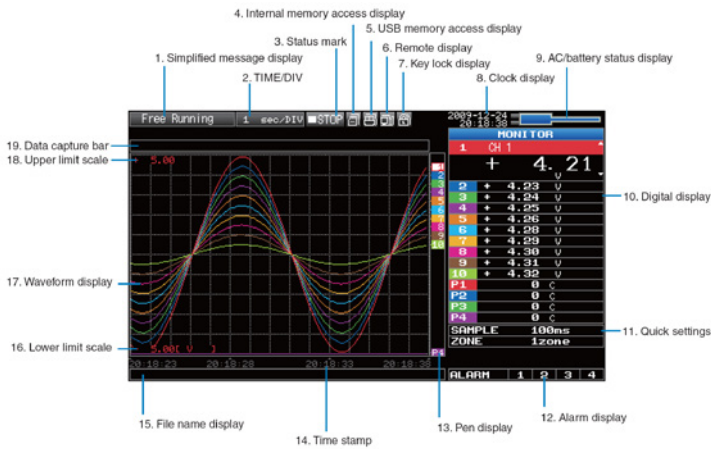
4. Internal memory access display
5. USB memory access display
3. Status mark
6. Remote display
1. Simplified message display
7. Key lock display
9. AC/battery status display
2. TIME/DIV
8. Clock display

Free Running 1 sec/DIV STOP 2009-12-24 20:18:38

19. Data capture bar
18. Upper limit scale
5.00

MONITOR
1 CH 1
+ 4.21 V

| | | | |
|---|---|---|---|
| 2 | + | 4.23 | V |
| 3 | + | 4.24 | V |
| 4 | + | 4.25 | V |
| 5 | + | 4.26 | V |
| 6 | + | 4.28 | V |
| 7 | + | 4.29 | V |
| 8 | + | 4.30 | V |
| 9 | + | 4.31 | V |
| 10 | + | 4.32 | V |
| P1 | | 0 | C |
| P2 | | 0 | C |
| P3 | | 0 | C |
| P4 | | 0 | C |

10. Digital display

1 2 3 4 5 6 7 8 9 10

17. Waveform display

SAMPLE 100ms
ZONE 1zone
11. Quick settings

16. Lower limit scale
-5.00( V 1
P1

20:18:23 20:18:28 20:18:33 20:18:38

ALARM 1 2 3 4

15. File name display
14. Time stamp
13. Pen display
12. Alarm display